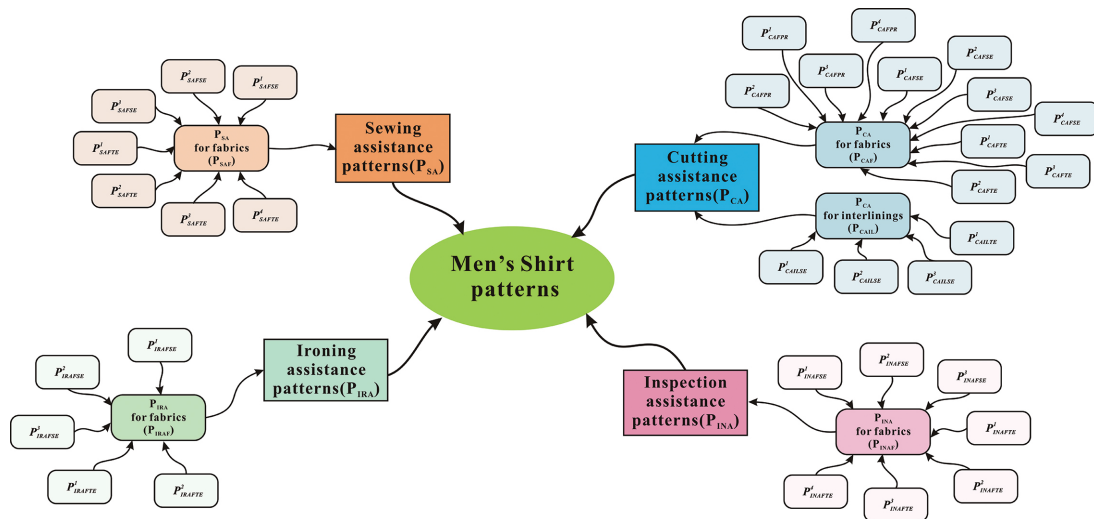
$P^2_{SAFSE}$

$P^1_{SAFSE}$

$P^3_{SAFSE}$

$P^1_{SAFTE}$

$P_{SA}$ for fabrics ($P_{SAF}$)

$P^2_{SAFTE}$

$P^3_{SAFTE}$

$P^4_{SAFTE}$

Sewing assistance patterns($P_{SA}$)

$P^1_{CAFPR}$

$P^4_{CAFPR}$

$P^3_{CAFPR}$

$P^2_{CAFSE}$

$P^1_{CAFSE}$

$P^2_{CAFPR}$

$P^3_{CAFSE}$

$P^4_{CAFSE}$

$P_{CA}$ for fabrics ($P_{CAF}$)

$P^1_{CAFTE}$

Cutting assistance patterns($P_{CA}$)

$P^3_{CAFTE}$

$P^2_{CAFTE}$

$P_{CA}$ for interlinings ($P_{CAIL}$)

$P^1_{CAILTE}$

$P^1_{CAILSE}$

$P^2_{CAILSE}$

$P^3_{CAILSE}$

Men’s Shirt patterns

$P^1_{IRAFSE}$

$P^2_{IRAFSE}$

Ironing assistance patterns($P_{IRA}$)

$P_{IRA}$ for fabrics ($P_{IRAF}$)

$P^3_{IRAFSE}$

$P^1_{IRAFTE}$

$P^2_{IRAFTE}$

Inspection assistance patterns($P_{INA}$)

$P^1_{INAFSE}$

$P^2_{INAFSE}$

$P^3_{INAFSE}$

$P_{INA}$ for fabrics ($P_{INAF}$)

$P^3_{INAFTE}$

$P^4_{INAFTE}$

$P^1_{INAFTE}$

$P^2_{INAFTE}$